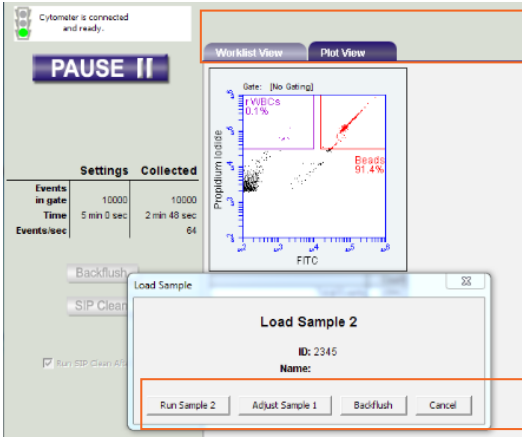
Cytometer is connected and ready.

PAUSE II

Worklist View

Plot View

Gate: [No Gating]

rWBCs
0.1%

Beads
91.4%

Propidium Iodide

FITC

| | Settings | Collected |
|---|---|---|
| Events in gate | 10000 | 10000 |
| Time | 5 min 0 sec | 2 min 48 sec |
| Events/sec | | 64 |

Backflush

SIP Clean

Run SIP Clean Aft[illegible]

Load Sample

Load Sample 2

ID: 2345

Name:

Run Sample 2

Adjust Sample 1

Backflush

Cancel